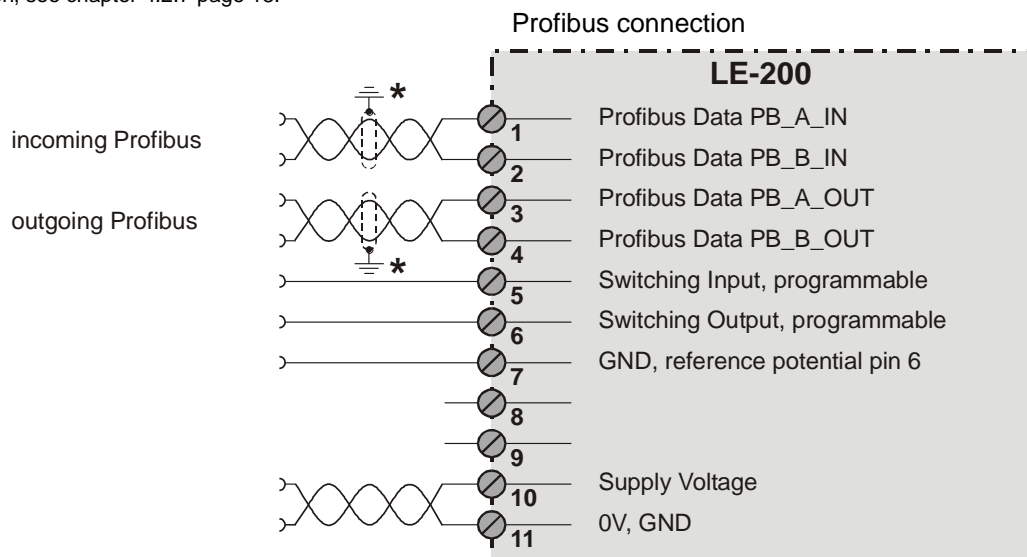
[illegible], see chapter "4.2." page 13.

Profibus connection

LE-200

*

incoming Profibus

outgoing Profibus

*

1 Profibus Data PB_A_IN
2 Profibus Data PB_B_IN
3 Profibus Data PB_A_OUT
4 Profibus Data PB_B_OUT
5 Switching Input, programmable
6 Switching Output, programmable
7 GND, reference potential pin 6
8
9
10 Supply Voltage
11 0V, GND